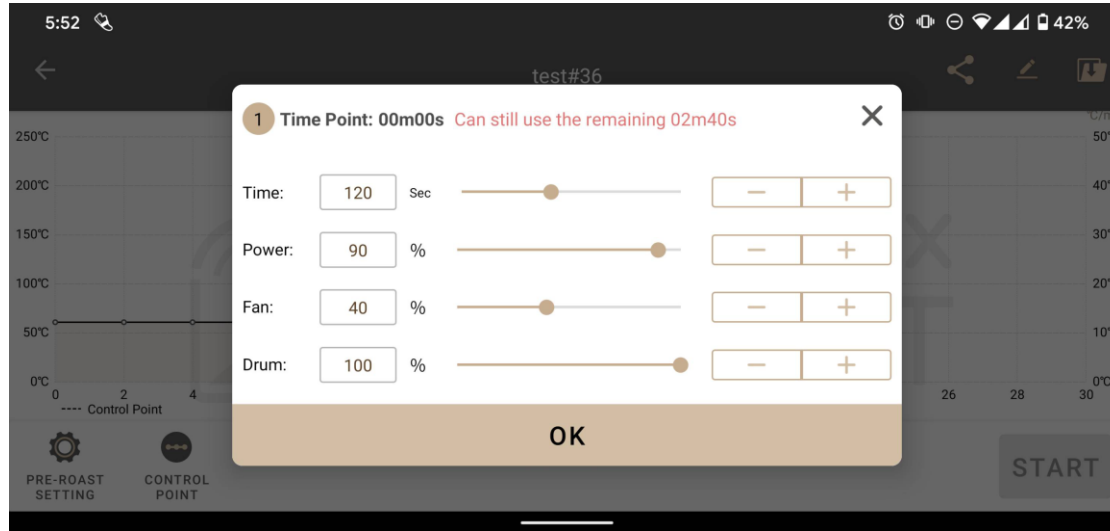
5:52

42%

test#36

250℃
200℃
150℃
100℃
50℃
0℃

0 2 4

---- Control Point

26 28 30

℃/
50
40
30
20
10
0℃

1 Time Point: 00m00s Can still use the remaining 02m40s

Time: 120 Sec

Power: 90 %

Fan: 40 %

Drum: 100 %

OK

PRE-ROAST SETTING

CONTROL POINT

START